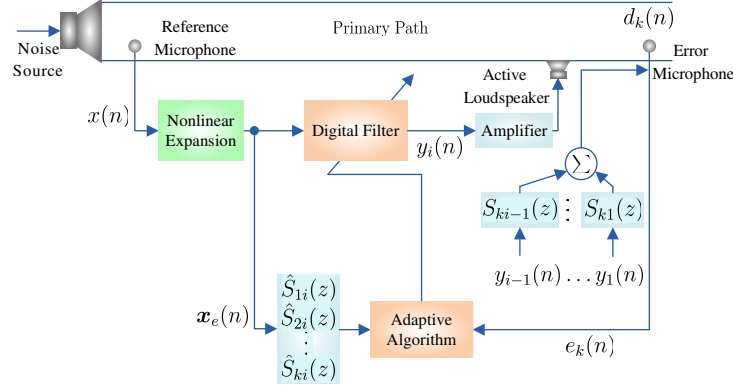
Noise Source

Reference Microphone

Primary Path

$d_k(n)$

Error Microphone

Active Loudspeaker

$x(n)$

Nonlinear Expansion

Digital Filter

Amplifier

$y_i(n)$

$\sum$

$S_{ki-1}(z)$ $\vdots$ $S_{k1}(z)$

$y_{i-1}(n) \ldots y_1(n)$

$\boldsymbol{x}_e(n)$

$\hat{S}_{1i}(z)$
$\hat{S}_{2i}(z)$
$\vdots$
$\hat{S}_{ki}(z)$

Adaptive Algorithm

$e_k(n)$